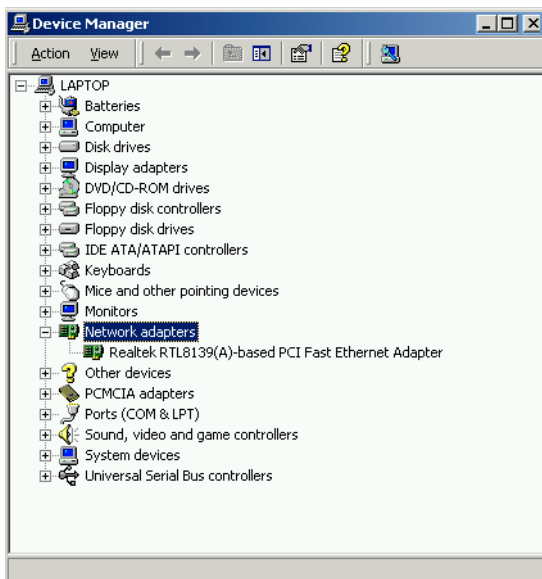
Device Manager

Action View

LAPTOP
Batteries
Computer
Disk drives
Display adapters
DVD/CD-ROM drives
Floppy disk controllers
Floppy disk drives
IDE ATA/ATAPI controllers
Keyboards
Mice and other pointing devices
Monitors
Network adapters
Realtek RTL8139(A)-based PCI Fast Ethernet Adapter
Other devices
PCMCIA adapters
Ports (COM & LPT)
Sound, video and game controllers
System devices
Universal Serial Bus controllers